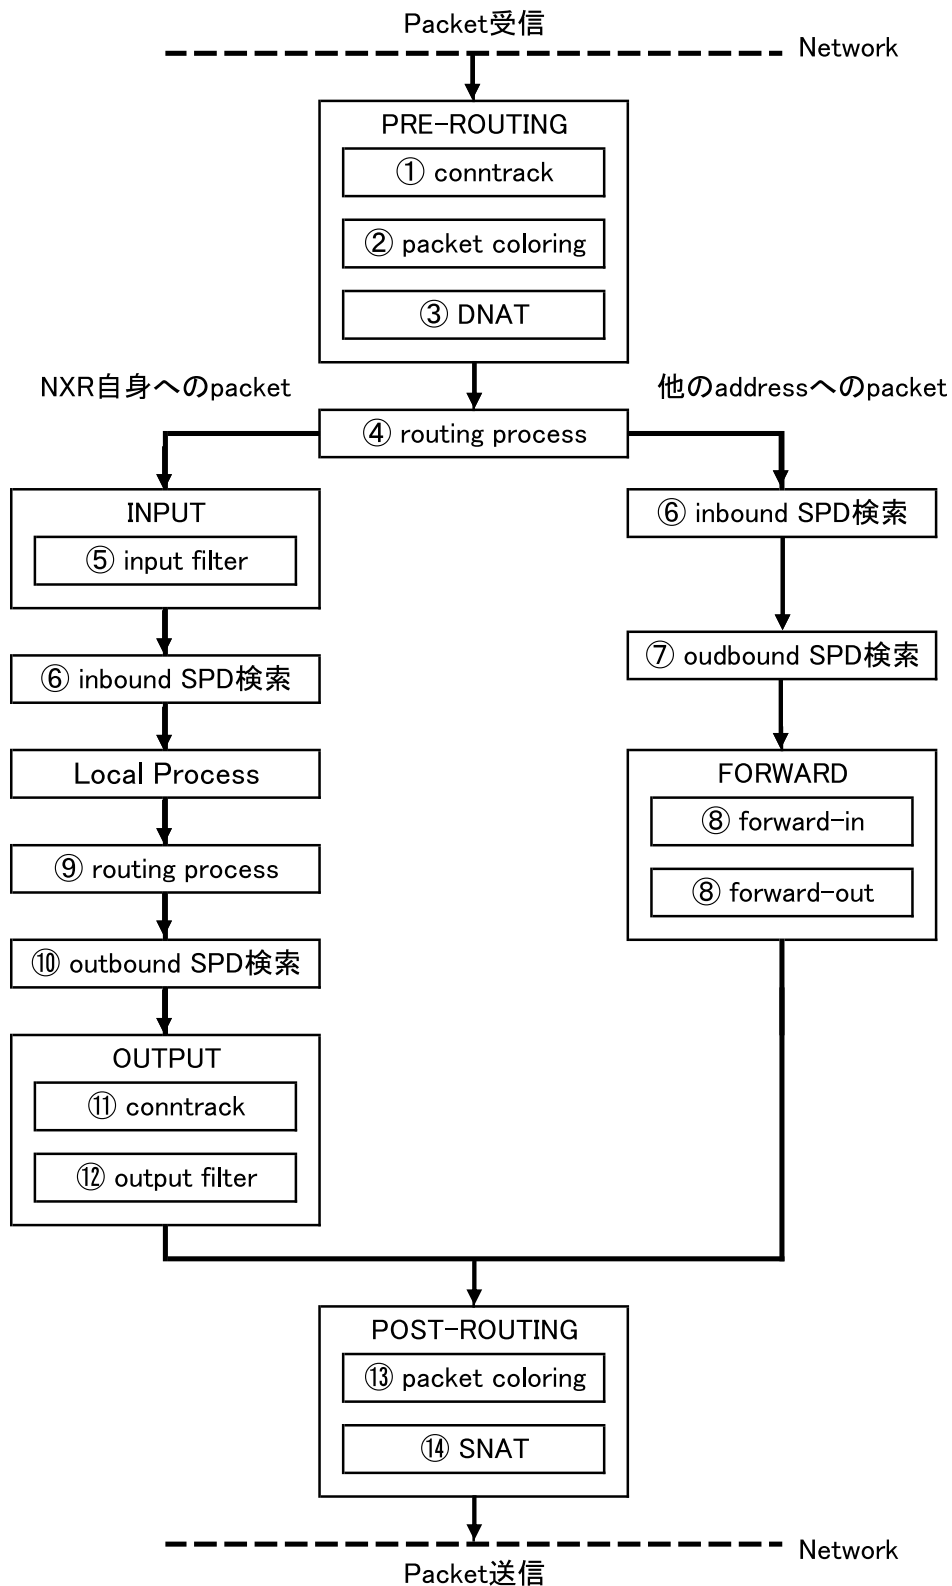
Packet受信

Network

PRE-ROUTING

① conntrack

② packet coloring

③ DNAT

NXR自身へのpacket

他のaddressへのpacket

④ routing process

INPUT

⑤ input filter

⑥ inbound SPD検索

Local Process

⑨ routing process

⑩ outbound SPD検索

OUTPUT

⑪ conntrack

⑫ output filter

⑥ inbound SPD検索

⑦ oudbound SPD検索

FORWARD

⑧ forward-in

⑧ forward-out

POST-ROUTING

⑬ packet coloring

⑭ SNAT

Network

Packet送信